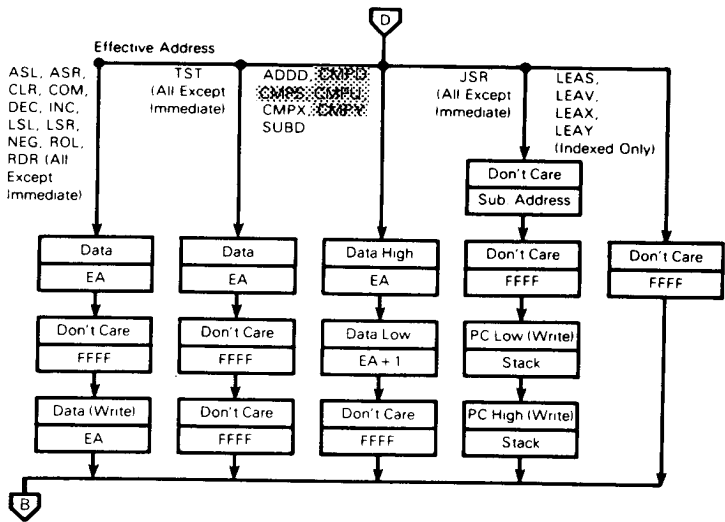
D

Effective Address

ASL, ASR, CLR, COM, DEC, INC, LSL, LSR, NEG, ROL, RDR (All Except Immediate)

TST (All Except Immediate)

ADDD, CMPD, CMPS, CMPU, CMPX, CMPY, SUBD

JSR (All Except Immediate)

LEAS, LEAV, LEAX, LEAY (Indexed Only)

Data
EA
Don't Care
FFFF
Data (Write)
EA

Data
EA
Don't Care
FFFF
Don't Care
FFFF

Data High
EA
Data Low
EA + 1
Don't Care
FFFF

Don't Care
Sub Address
Don't Care
FFFF
PC Low (Write)
Stack
PC High (Write)
Stack

Don't Care
FFFF

B